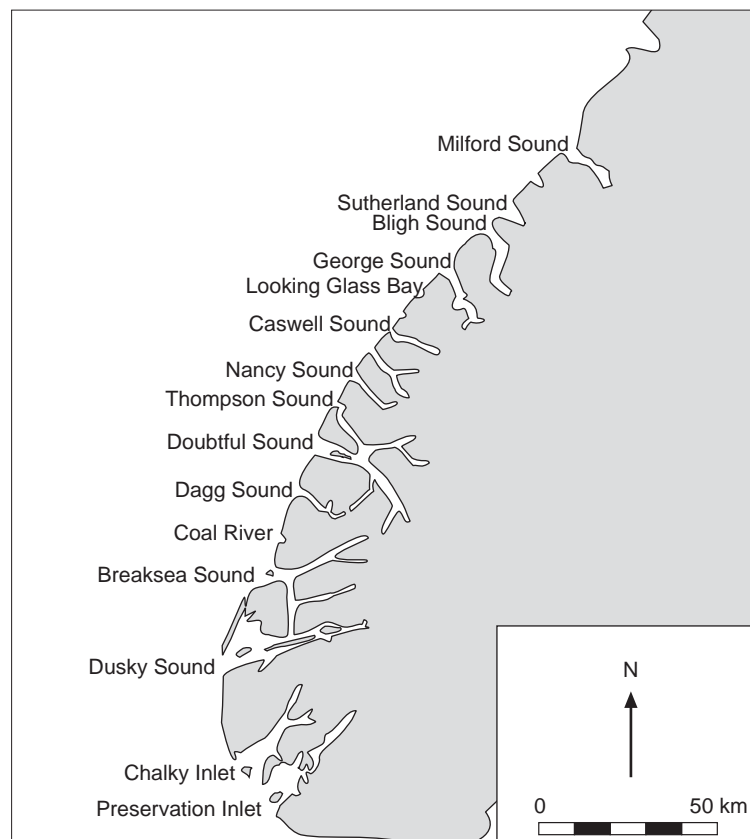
Milford Sound
Sutherland Sound
Bligh Sound
George Sound
Looking Glass Bay
Caswell Sound
Nancy Sound
Thompson Sound
Doubtful Sound
Dagg Sound
Coal River
Breaksea Sound
Dusky Sound
Chalky Inlet
Preservation Inlet
N
0
50 km